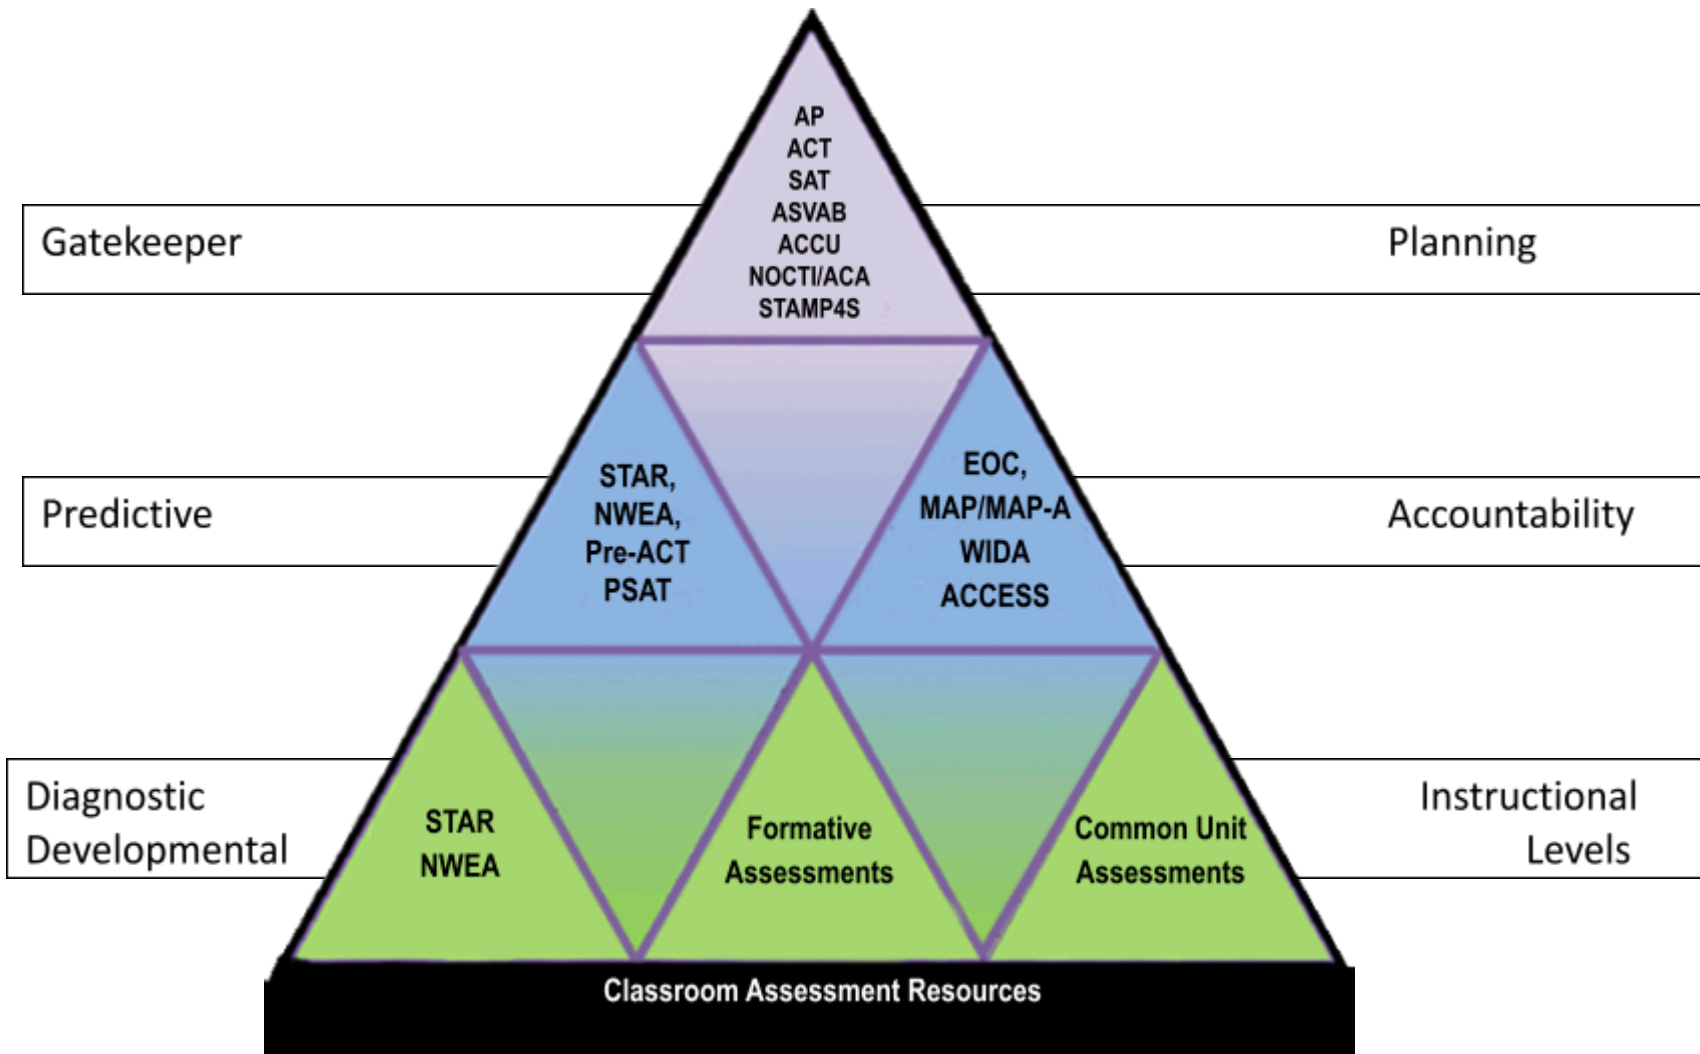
Gatekeeper

AP
ACT
SAT
ASVAB
ACCU
NOCTI/ACA
STAMP4S

Planning

Predictive

STAR,
NWEA,
Pre-ACT
PSAT

EOC,
MAP/MAP-A
WIDA
ACCESS

Accountability

Diagnostic
Developmental

STAR
NWEA

Formative
Assessments

Common Unit
Assessments

Instructional
Levels

Classroom Assessment Resources